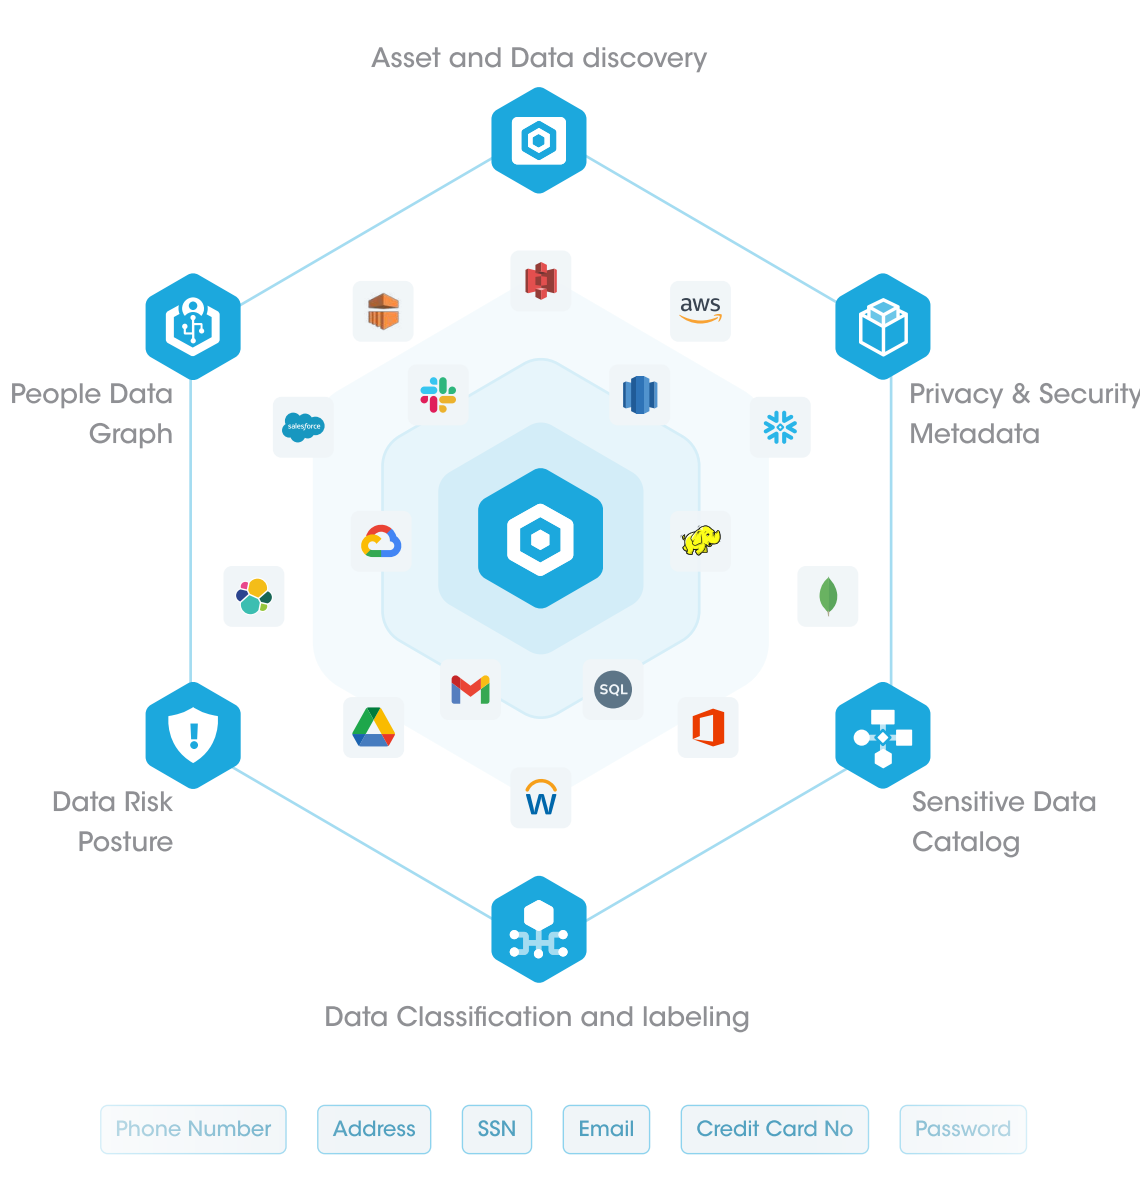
Asset and Data discovery

People Data Graph

Privacy & Security Metadata

aws

salesforce

SQL

W

Data Risk Posture

Sensitive Data Catalog

Data Classification and labeling

Phone Number

Address

SSN

Email

Credit Card No

Password